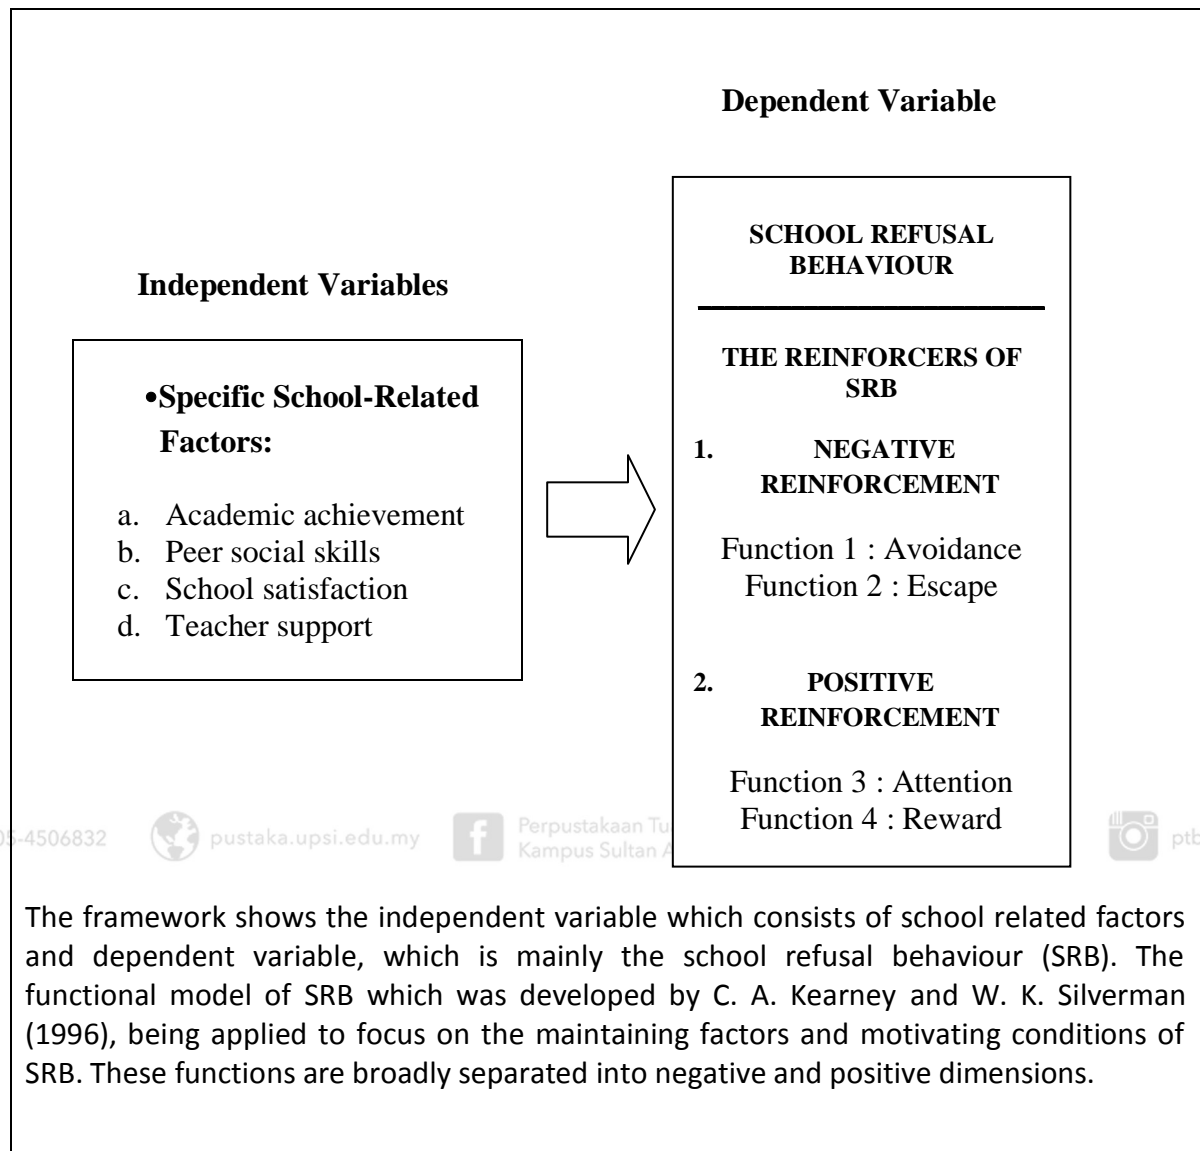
Dependent Variable

Independent Variables

•Specific School-Related Factors:

a. Academic achievement
b. Peer social skills
c. School satisfaction
d. Teacher support

SCHOOL REFUSAL BEHAVIOUR

THE REINFORCERS OF SRB

1. NEGATIVE REINFORCEMENT

Function 1 : Avoidance
Function 2 : Escape

2. POSITIVE REINFORCEMENT

Function 3 : Attention
Function 4 : Reward

5-4506832 pustaka.upsi.edu.my Perpustakaan Tu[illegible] Kampus Sultan A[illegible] ptb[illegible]

The framework shows the independent variable which consists of school related factors and dependent variable, which is mainly the school refusal behaviour (SRB). The functional model of SRB which was developed by C. A. Kearney and W. K. Silverman (1996), being applied to focus on the maintaining factors and motivating conditions of SRB. These functions are broadly separated into negative and positive dimensions.